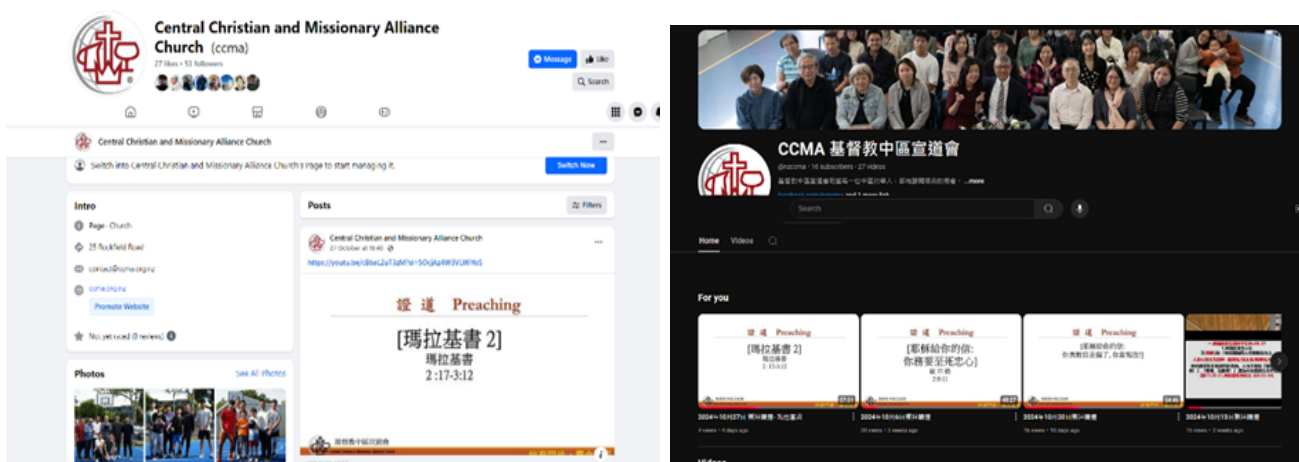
Central Christian and Missionary Alliance Church (ccma)

27 likes • 51 followers

Message

Like

Search

Central Christian and Missionary Alliance Church

Switch into Central Christian and Missionary Alliance Church's Page to start managing it.

Switch Now

Intro

Page · Church

25 Rockfield Road

contact@ccma.org.nz

ccma.org.nz

Promote Website

Not yet rated (0 reviews)

Photos

See All Photos

Posts

Filters

Central Christian and Missionary Alliance Church

27 October at 19:40

https://youtu.be/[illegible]

證 道 Preaching

[瑪拉基書 2]

瑪拉基書

2 :17-3:12

CCMA 基督教中區宣道會

@ccma · 16 subscribers · 27 videos

基督教中區宣道會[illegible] ...more

Search

Home

Videos

For you

證 道 Preaching

[瑪拉基書 2]

瑪拉基書

2 :17-3:12

證 道 Preaching

[耶穌給你的信: 你務要至死忠心]

證 道 Preaching

[耶穌給你的信: 你竟把起初的愛心離棄了]

2024年10月27日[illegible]

2024年10月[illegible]

2024年10月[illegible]

2024年10月13日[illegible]

Videos